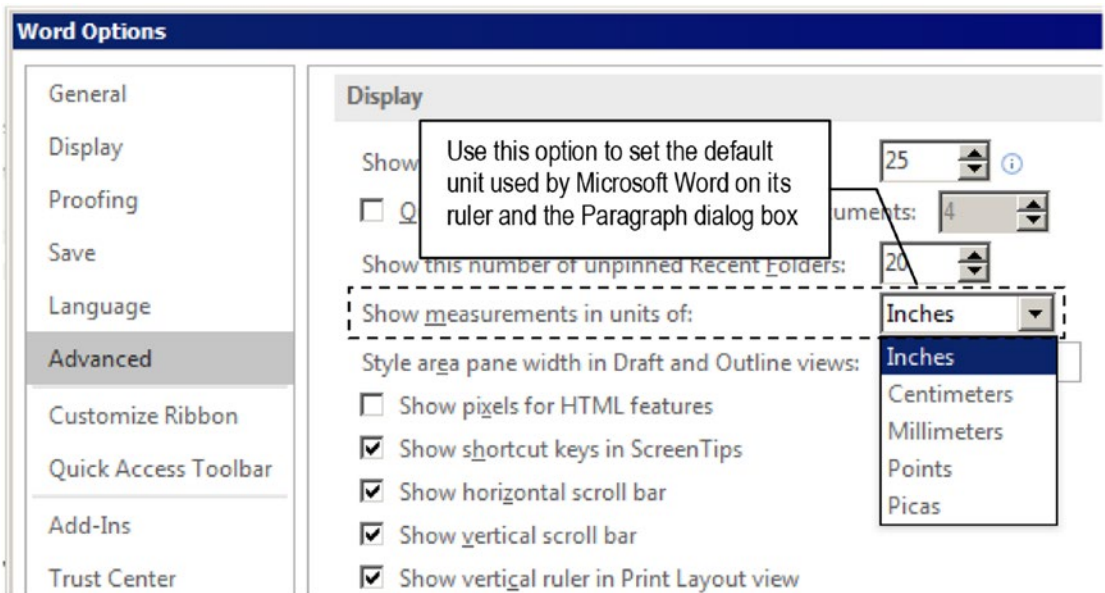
Word Options

General
Display
Proofing
Save
Language
Advanced
Customize Ribbon
Quick Access Toolbar
Add-Ins
Trust Center

Display

Use this option to set the default unit used by Microsoft Word on its ruler and the Paragraph dialog box

Show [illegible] 25

Q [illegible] uments: 4

Show this number of unpinned Recent Folders: 20

Show measurements in units of: Inches

Style area pane width in Draft and Outline views:

Inches
Centimeters
Millimeters
Points
Picas

Show pixels for HTML features

Show shortcut keys in ScreenTips

Show horizontal scroll bar

Show vertical scroll bar

Show vertical ruler in Print Layout view